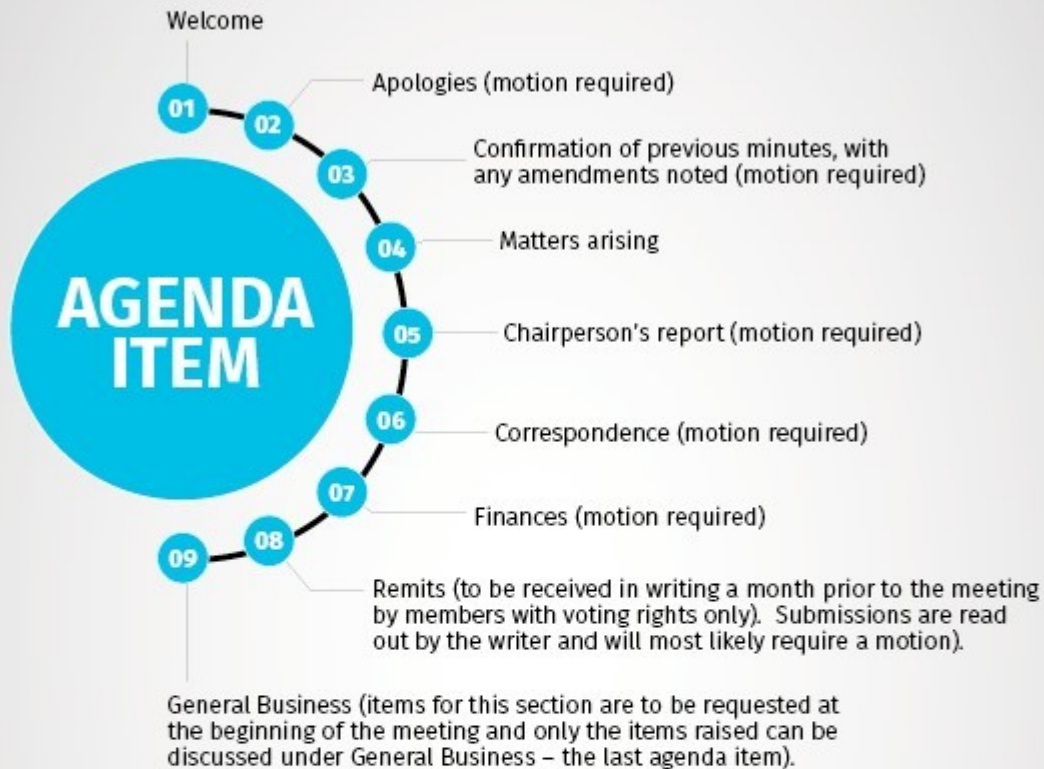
AGENDA ITEM

01 Welcome

02 Apologies (motion required)

03 Confirmation of previous minutes, with any amendments noted (motion required)

04 Matters arising

05 Chairperson's report (motion required)

06 Correspondence (motion required)

07 Finances (motion required)

08 Remits (to be received in writing a month prior to the meeting by members with voting rights only). Submissions are read out by the writer and will most likely require a motion).

09 General Business (items for this section are to be requested at the beginning of the meeting and only the items raised can be discussed under General Business – the last agenda item).